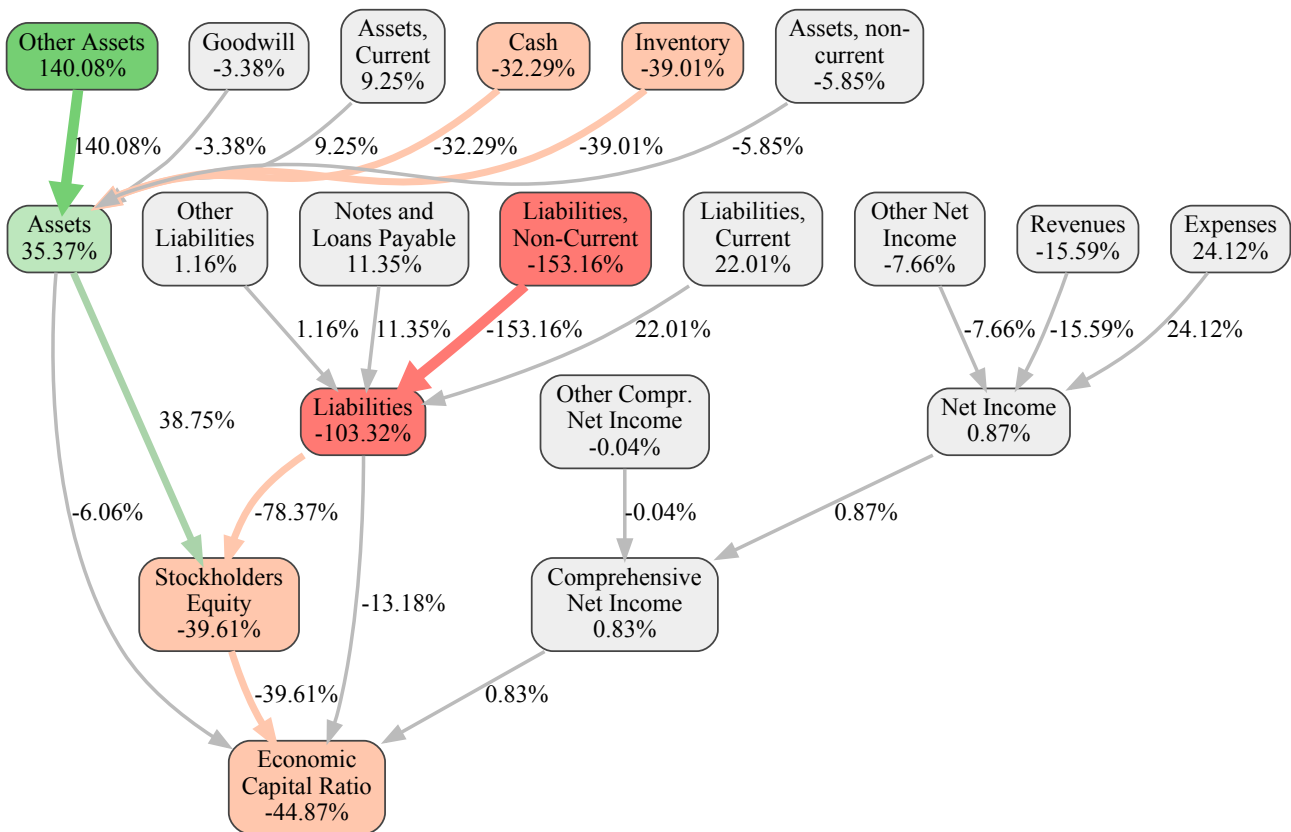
Other Assets
140.08%

Goodwill
-3.38%

Assets, Current
9.25%

Cash
-32.29%

Inventory
-39.01%

Assets, non-current
-5.85%

140.08%
-3.38%
9.25%
-32.29%
-39.01%
-5.85%

Assets
35.37%

Other Liabilities
1.16%

Notes and Loans Payable
11.35%

Liabilities, Non-Current
-153.16%

Liabilities, Current
22.01%

Other Net Income
-7.66%

Revenues
-15.59%

Expenses
24.12%

1.16%
11.35%
-153.16%
22.01%
-7.66%
-15.59%
24.12%

38.75%

Liabilities
-103.32%

Other Compr. Net Income
-0.04%

Net Income
0.87%

-6.06%
-78.37%
-0.04%
0.87%

Stockholders Equity
-39.61%

-13.18%

Comprehensive Net Income
0.83%

-39.61%
0.83%

Economic Capital Ratio
-44.87%